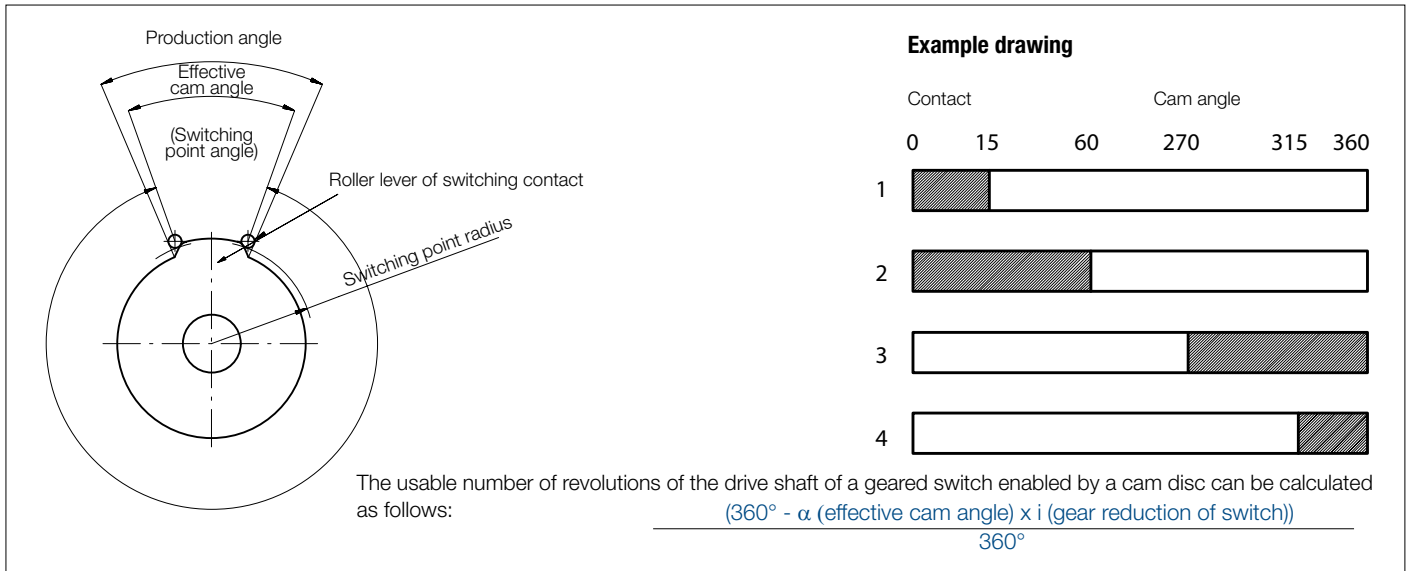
Production angle

Effective cam angle

(Switching point angle)

Roller lever of switching contact

Switching point radius

**Example drawing**

Contact

Cam angle

0 15 60 270 315 360

1

2

3

4

The usable number of revolutions of the drive shaft of a geared switch enabled by a cam disc can be calculated as follows:

$\frac{(360° - \alpha \text{ (effective cam angle) x i (gear reduction of switch))}}{360°}$